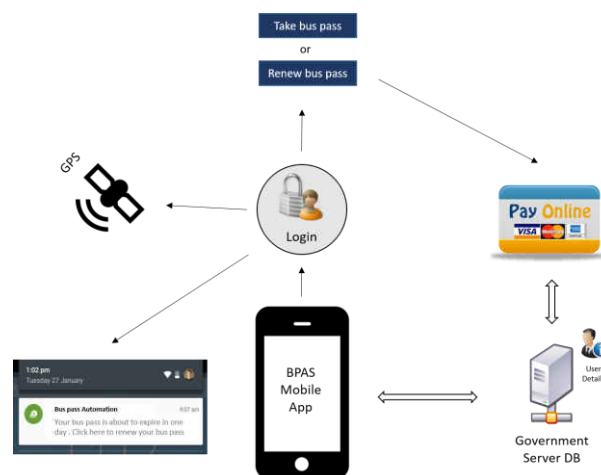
Take bus pass
or
Renew bus pass

GPS

Login

Pay Online
VISA

1:02 pm
Tuesday 27 January

Bus pass Automation
Your bus pass is about to expire in one day . Click here to renew your bus pass

BPAS
Mobile
App

User
Details

Government
Server DB